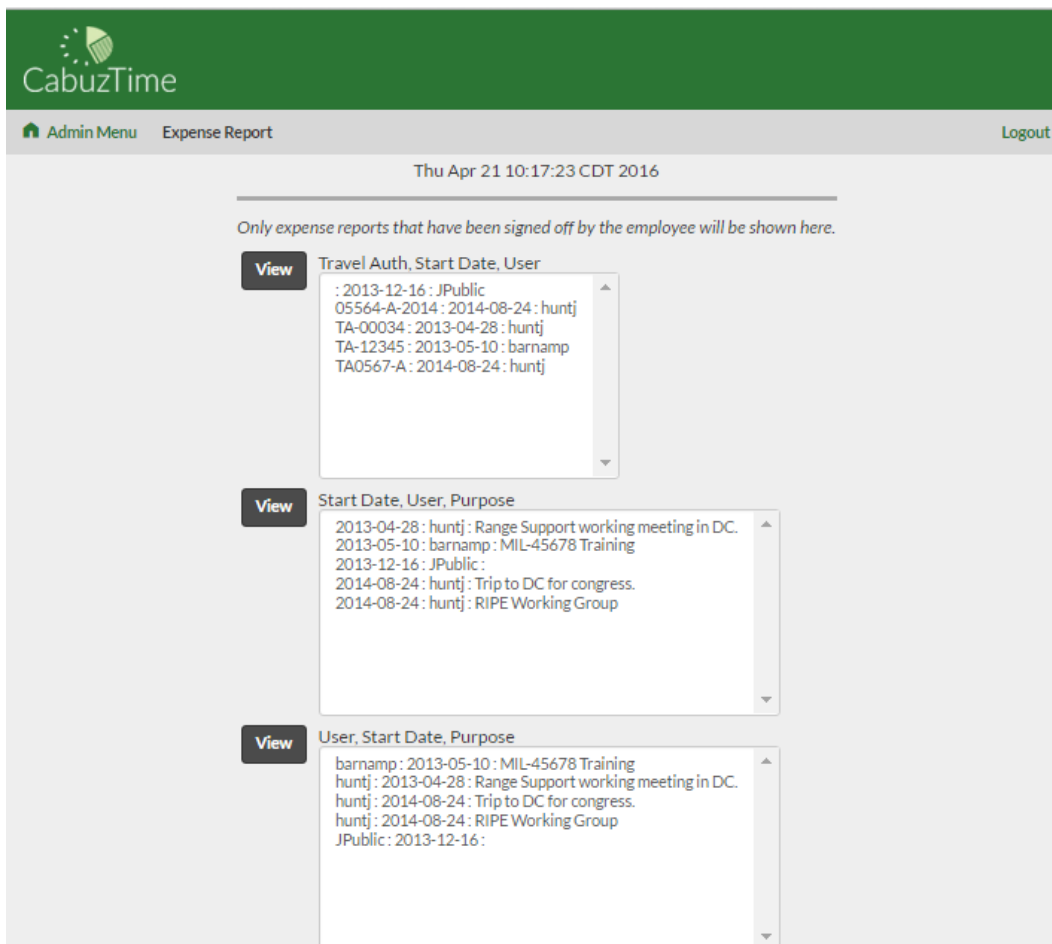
CabuzTime

Admin Menu Expense Report Logout

Thu Apr 21 10:17:23 CDT 2016

Only expense reports that have been signed off by the employee will be shown here.

View Travel Auth, Start Date, User

: 2013-12-16 : JPublic
05564-A-2014 : 2014-08-24 : huntj
TA-00034 : 2013-04-28 : huntj
TA-12345 : 2013-05-10 : barnamp
TA0567-A : 2014-08-24 : huntj

View Start Date, User, Purpose

2013-04-28 : huntj : Range Support working meeting in DC.
2013-05-10 : barnamp : MIL-45678 Training
2013-12-16 : JPublic :
2014-08-24 : huntj : Trip to DC for congress.
2014-08-24 : huntj : RIPE Working Group

View User, Start Date, Purpose

barnamp : 2013-05-10 : MIL-45678 Training
huntj : 2013-04-28 : Range Support working meeting in DC.
huntj : 2014-08-24 : Trip to DC for congress.
huntj : 2014-08-24 : RIPE Working Group
JPublic : 2013-12-16 :